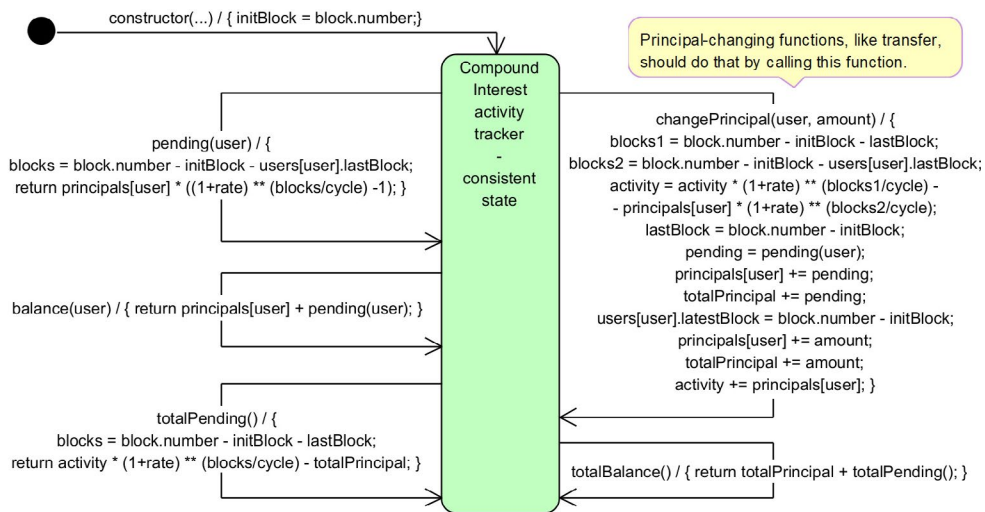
constructor(...) / { initBlock = block.number;}

Principal-changing functions, like transfer, should do that by calling this function.

Compound Interest activity tracker - consistent state

pending(user) / {
blocks = block.number - initBlock - users[user].lastBlock;
return principals[user] * ((1+rate) ** (blocks/cycle) -1); }

balance(user) / { return principals[user] + pending(user); }

totalPending() / {
blocks = block.number - initBlock - lastBlock;
return activity * (1+rate) ** (blocks/cycle) - totalPrincipal; }

changePrincipal(user, amount) / {
blocks1 = block.number - initBlock - lastBlock;
blocks2 = block.number - initBlock - users[user].lastBlock;
activity = activity * (1+rate) ** (blocks1/cycle) -
- principals[user] * (1+rate) ** (blocks2/cycle);
lastBlock = block.number - initBlock;
pending = pending(user);
principals[user] += pending;
totalPrincipal += pending;
users[user].latestBlock = block.number - initBlock;
principals[user] += amount;
totalPrincipal += amount;
activity += principals[user]; }

totalBalance() / { return totalPrincipal + totalPending(); }